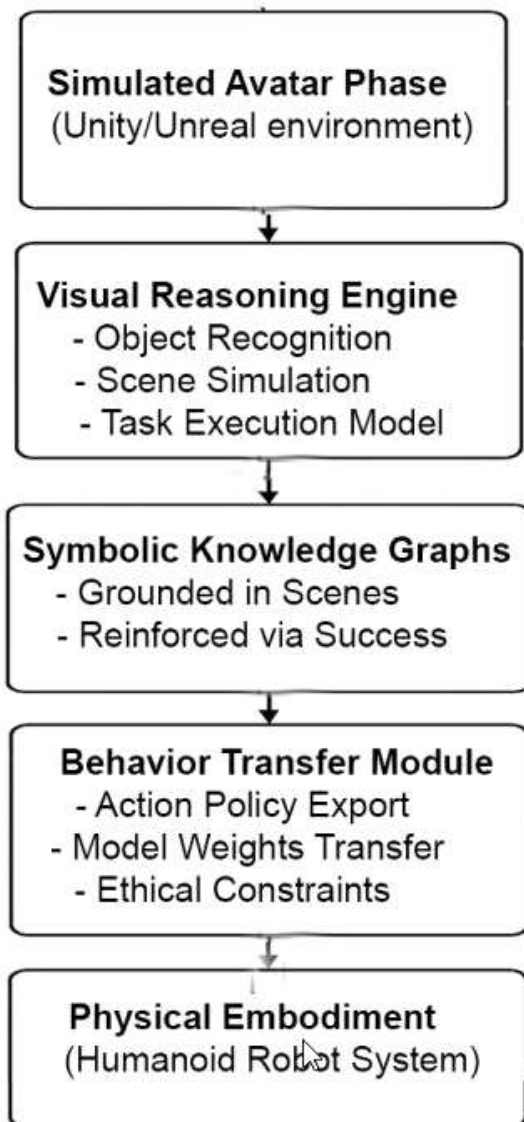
Simulated Avatar Phase
(Unity/Unreal environment)

Visual Reasoning Engine
- Object Recognition
- Scene Simulation
- Task Execution Model

Symbolic Knowledge Graphs
- Grounded in Scenes
- Reinforced via Success

Behavior Transfer Module
- Action Policy Export
- Model Weights Transfer
- Ethical Constraints

Physical Embodiment
(Humanoid Robot System)